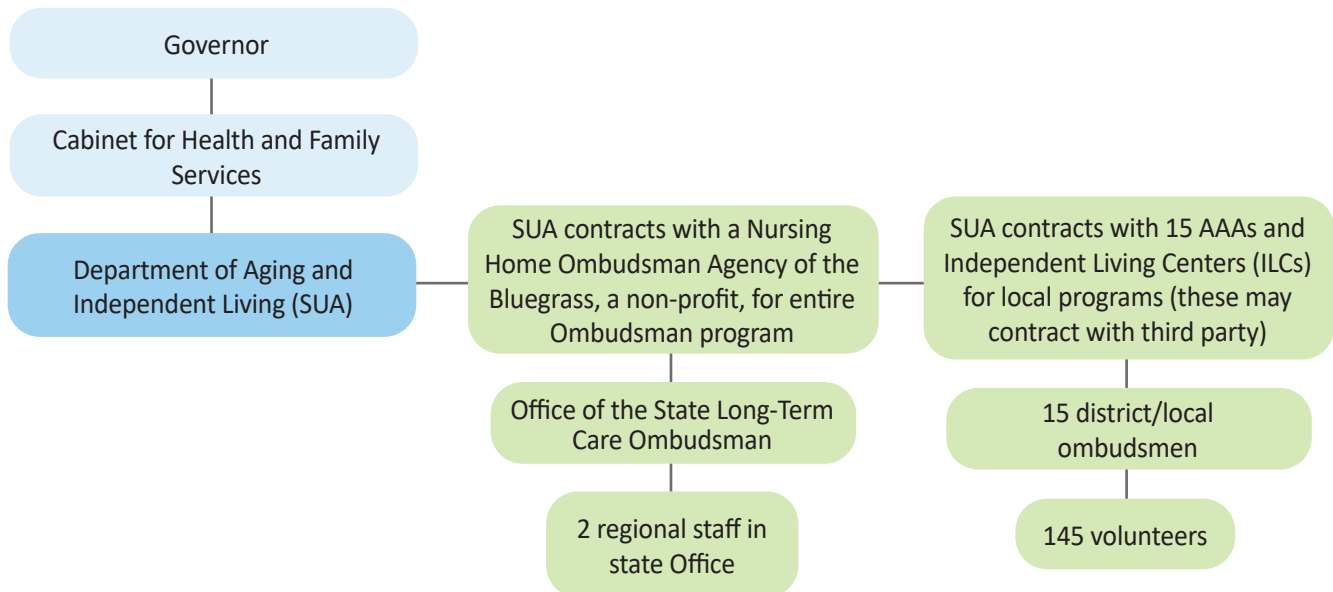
Governor

Cabinet for Health and Family Services

Department of Aging and Independent Living (SUA)

SUA contracts with a Nursing Home Ombudsman Agency of the Bluegrass, a non-profit, for entire Ombudsman program

Office of the State Long-Term Care Ombudsman

2 regional staff in state Office

SUA contracts with 15 AAAs and Independent Living Centers (ILCs) for local programs (these may contract with third party)

15 district/local ombudsmen

145 volunteers